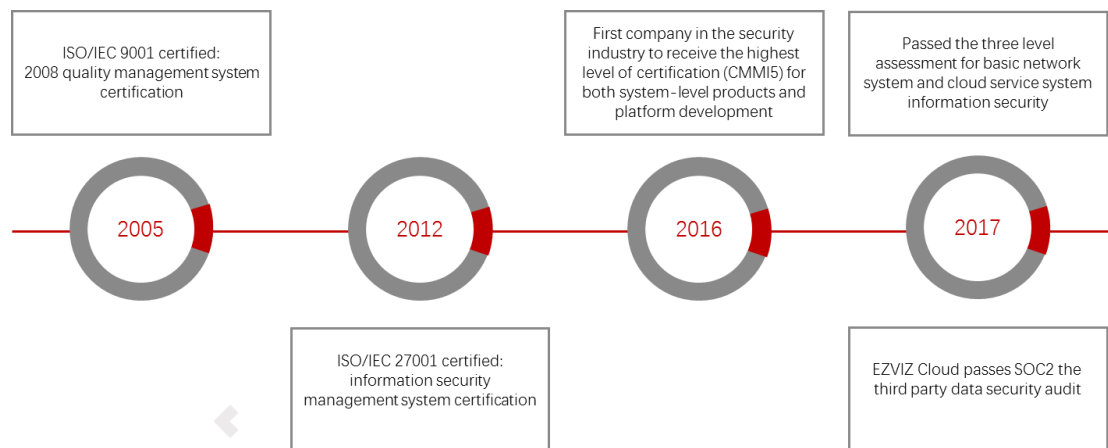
ISO/IEC 9001 certified: 2008 quality management system certification

First company in the security industry to receive the highest level of certification (CMMI5) for both system-level products and platform development

Passed the three level assessment for basic network system and cloud service system information security

2005

2012

2016

2017

ISO/IEC 27001 certified: information security management system certification

EZVIZ Cloud passes SOC2 the third party data security audit